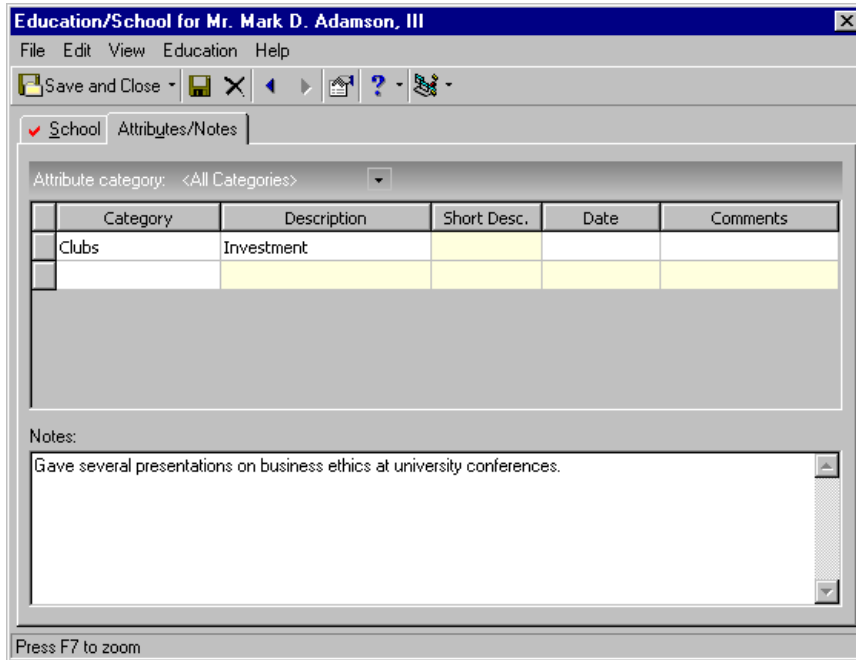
Education/School for Mr. Mark D. Adamson, III

File Edit View Education Help

Save and Close

School Attributes/Notes

Attribute category: <All Categories>

| Category | Description | Short Desc. | Date | Comments |
|---|---|---|---|---|
| Clubs | Investment | | | |
| | | | | |

Notes:

Gave several presentations on business ethics at university conferences.

Press F7 to zoom